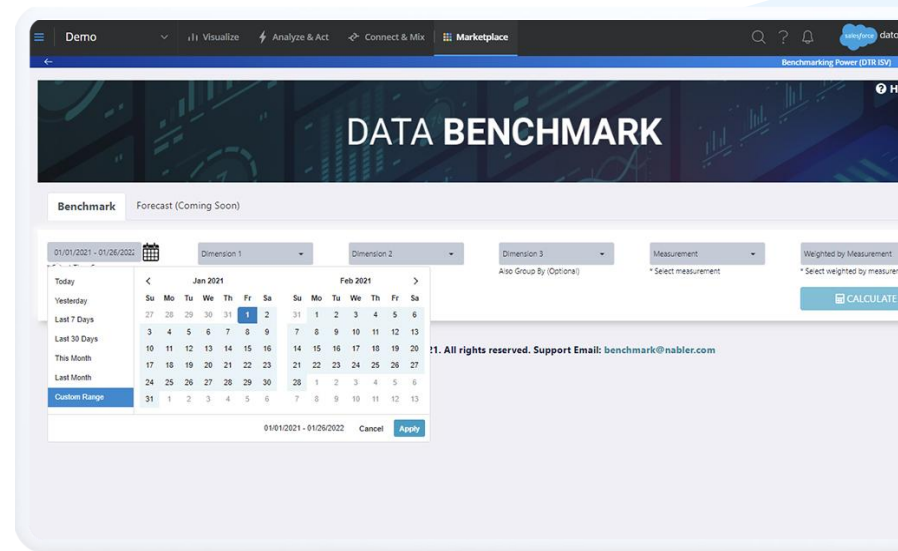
Demo Visualize Analyze & Act Connect & Mix Marketplace

salesforce datc

Benchmarking Power (DTR ISV)

H

DATA BENCHMARK

Benchmark Forecast (Coming Soon)

01/01/2021 - 01/26/2022

Dimension 1

Dimension 2

Dimension 3
Also Group By (Optional)

Measurement
* Select measurement

Weighted by Measurement
* Select weighted by measurer

CALCULATE

Today
Yesterday
Last 7 Days
Last 30 Days
This Month
Last Month
Custom Range

Jan 2021

| Su | Mo | Tu | We | Th | Fr | Sa |
|---|---|---|---|---|---|---|
| 27 | 28 | 29 | 30 | 31 | 1 | 2 |
| 3 | 4 | 5 | 6 | 7 | 8 | 9 |
| 10 | 11 | 12 | 13 | 14 | 15 | 16 |
| 17 | 18 | 19 | 20 | 21 | 22 | 23 |
| 24 | 25 | 26 | 27 | 28 | 29 | 30 |
| 31 | 1 | 2 | 3 | 4 | 5 | 6 |

Feb 2021

| Su | Mo | Tu | We | Th | Fr | Sa |
|---|---|---|---|---|---|---|
| 31 | 1 | 2 | 3 | 4 | 5 | 6 |
| 7 | 8 | 9 | 10 | 11 | 12 | 13 |
| 14 | 15 | 16 | 17 | 18 | 19 | 20 |
| 21 | 22 | 23 | 24 | 25 | 26 | 27 |
| 28 | 1 | 2 | 3 | 4 | 5 | 6 |
| 7 | 8 | 9 | 10 | 11 | 12 | 13 |

01/01/2021 - 01/26/2022 Cancel Apply

21. All rights reserved. Support Email: benchmark@nabler.com